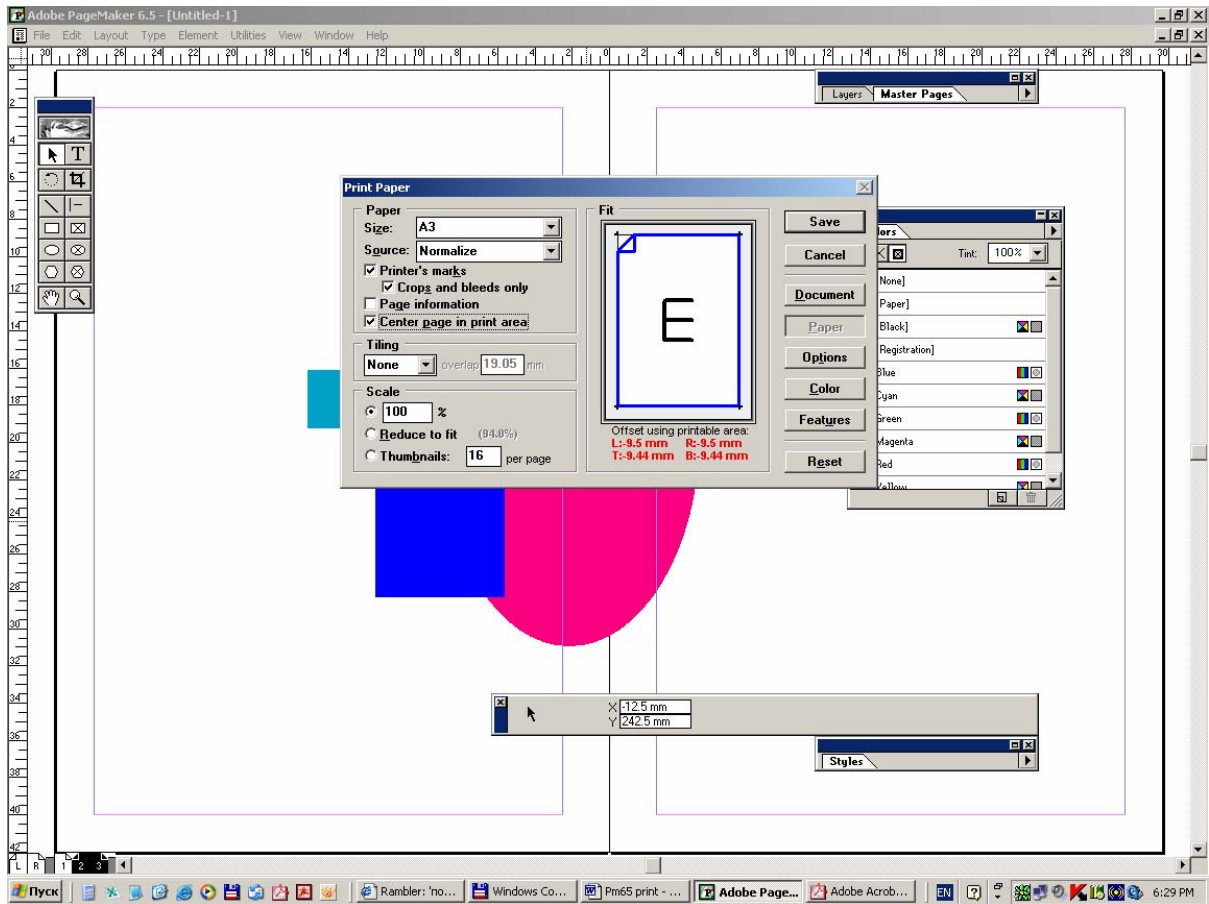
Adobe PageMaker 6.5 - [Untitled-1]
File Edit Layout Type Element Utilities View Window Help

30 28 26 24 22 20 18 16 14 12 10 8 6 4 2 0 2 4 6 8 10 12 14 16 18 20 22 24 26 28 30

Layers Master Pages

Print Paper
Paper
Size: A3
Source: Normalize
Printer's marks
Crops and bleeds only
Page information
Center page in print area
Tiling
None overlap 19.05 mm
Scale
100 %
Reduce to fit (94.0%)
Thumbnails: 16 per page
Fit
E
Offset using printable area:
L:-9.5 mm R:-9.5 mm
T:-9.44 mm B:-9.44 mm
Save
Cancel
Document
Paper
Options
Color
Features
Reset

lors
Tint: 100%
None]
Paper]
Black]
Registration]
Blue
Cyan
Green
Magenta
Red
Yellow

X -12.5 mm
Y 242.5 mm

Styles

L R 1 2 3

Пуск Rambler: 'no... Windows Co... Pm65 print - ... Adobe Page... Adobe Acrob... EN 6:29 PM